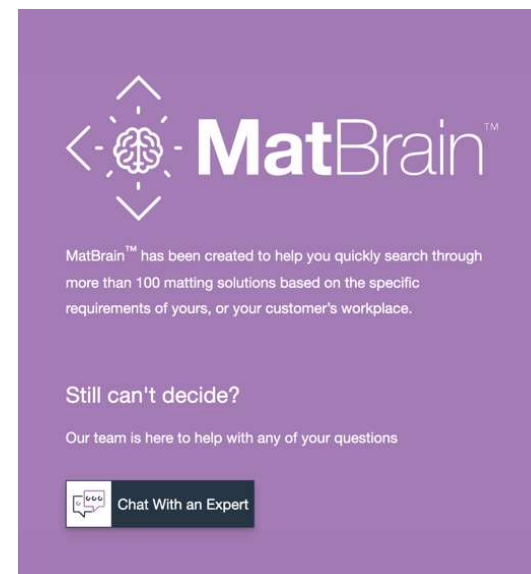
MatBrain™

MatBrain™ has been created to help you quickly search through more than 100 matting solutions based on the specific requirements of yours, or your customer's workplace.

Still can't decide?

Our team is here to help with any of your questions

Chat With an Expert